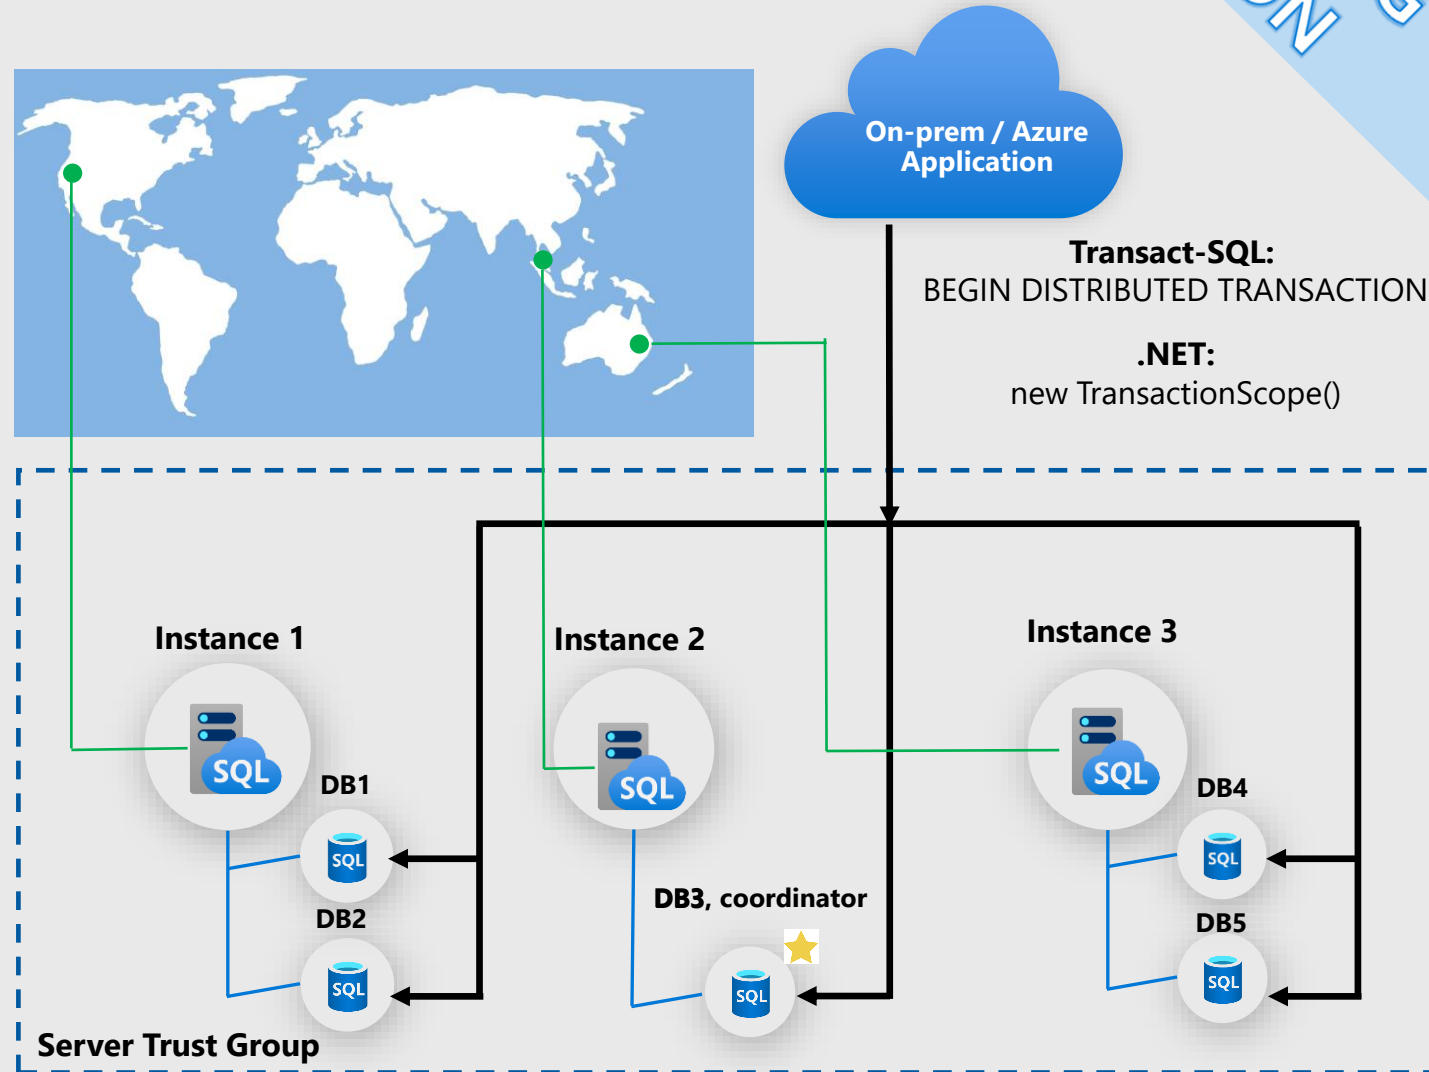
On-prem / Azure Application

Transact-SQL:
BEGIN DISTRIBUTED TRANSACTION

.NET:
new TransactionScope()

Instance 1

SQL

DB1

SQL

DB2

SQL

Instance 2

SQL

DB3, coordinator

SQL

Instance 3

SQL

DB4

SQL

DB5

SQL

Server Trust Group